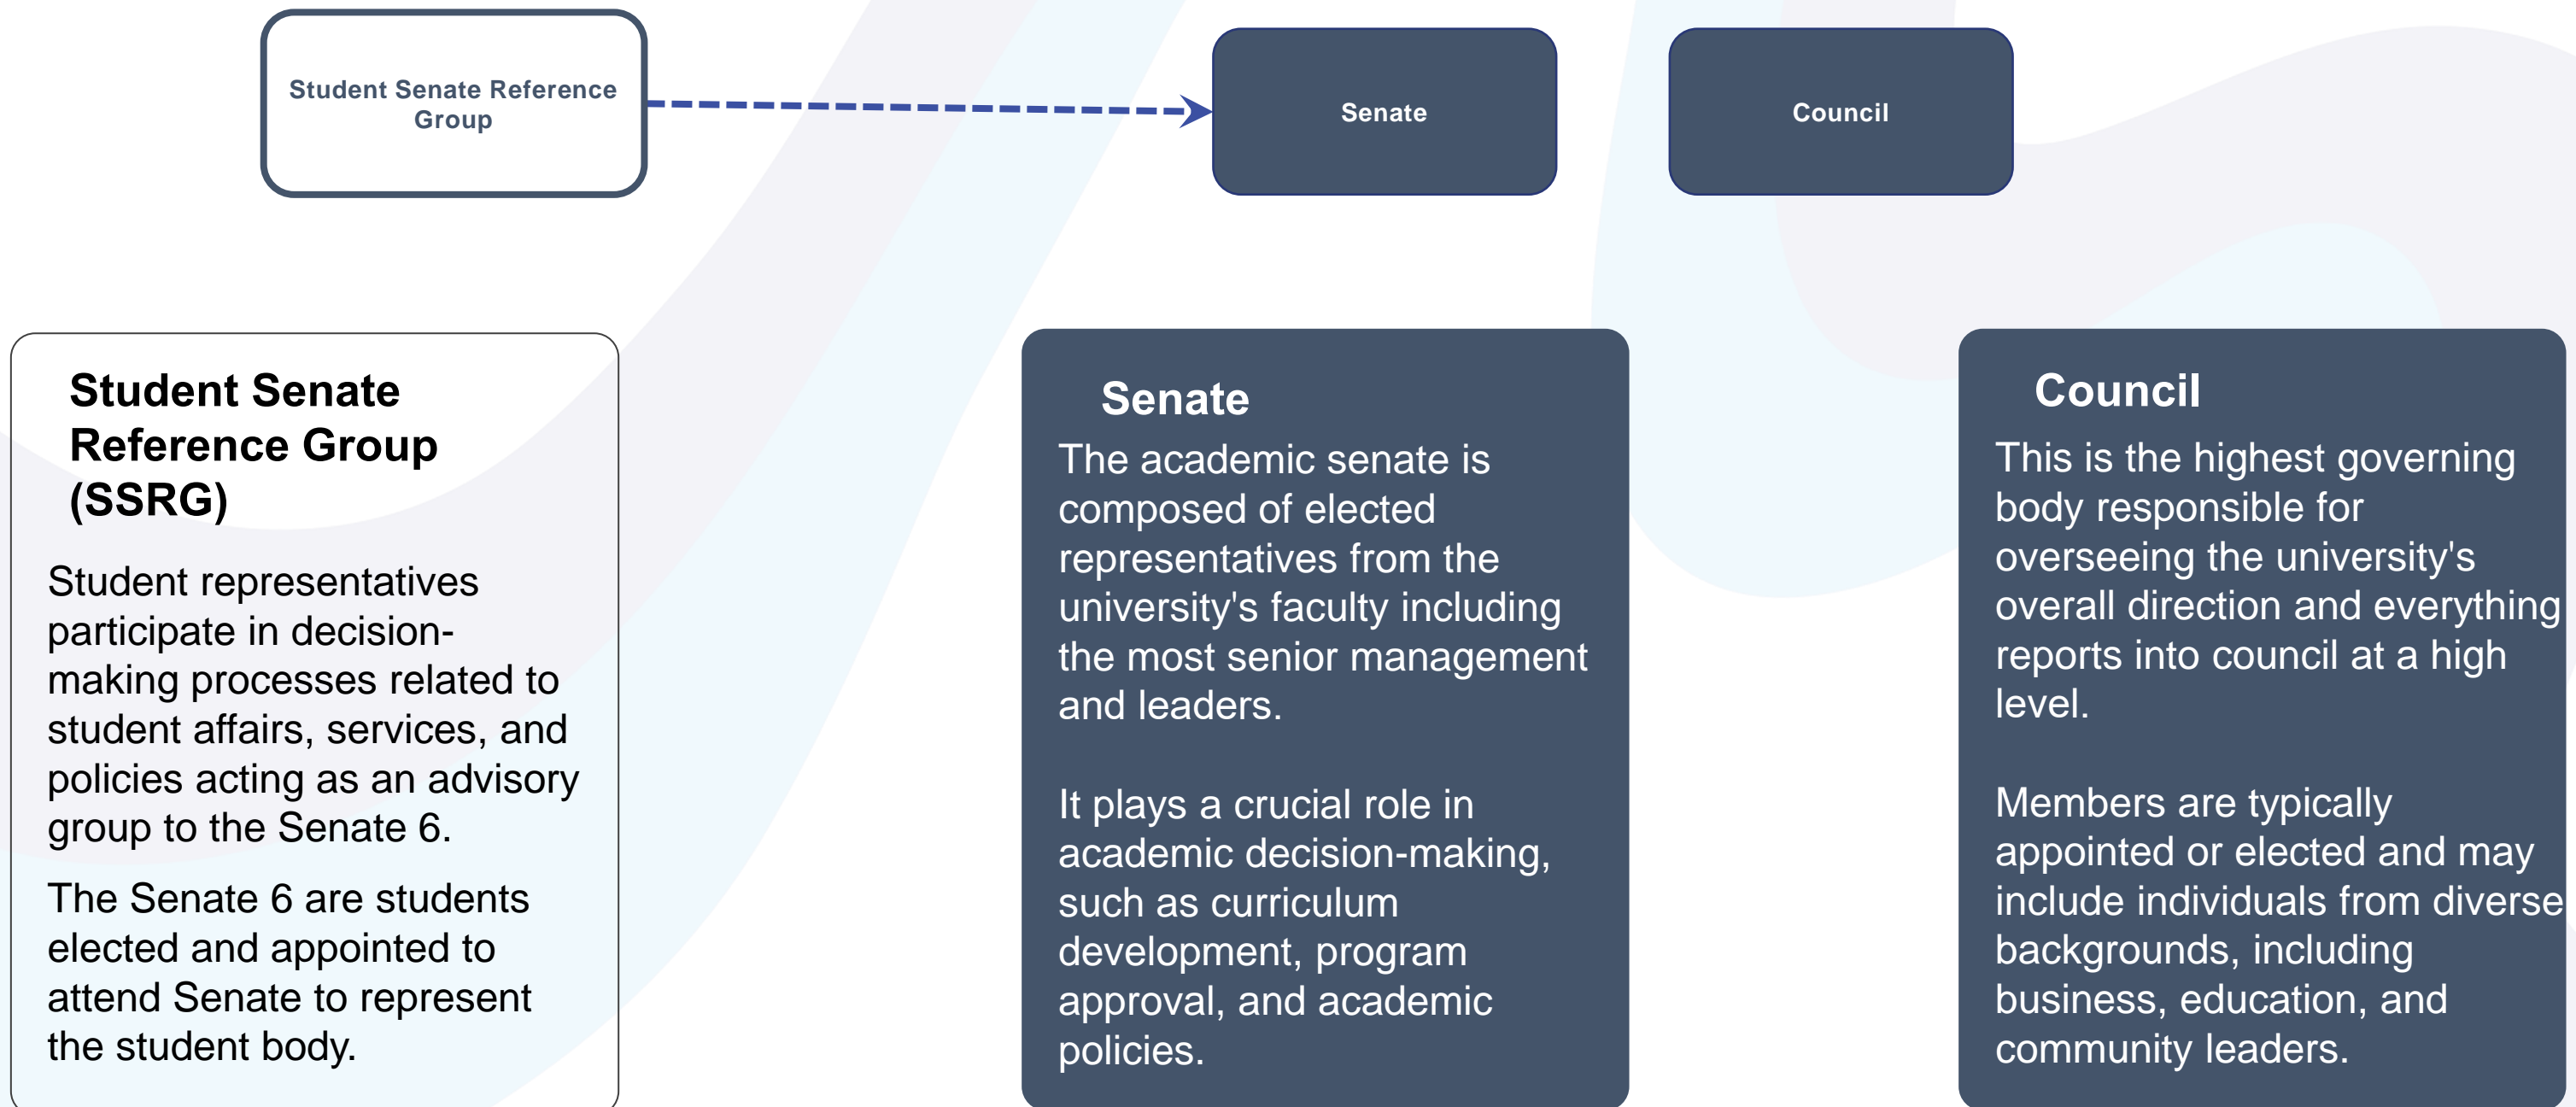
Student Senate Reference Group

Senate

Council

Student Senate Reference Group (SSRG)

Student representatives participate in decision-making processes related to student affairs, services, and policies acting as an advisory group to the Senate 6.

The Senate 6 are students elected and appointed to attend Senate to represent the student body.

Senate

The academic senate is composed of elected representatives from the university's faculty including the most senior management and leaders.

It plays a crucial role in academic decision-making, such as curriculum development, program approval, and academic policies.

Council

This is the highest governing body responsible for overseeing the university's overall direction and everything reports into council at a high level.

Members are typically appointed or elected and may include individuals from diverse backgrounds, including business, education, and community leaders.